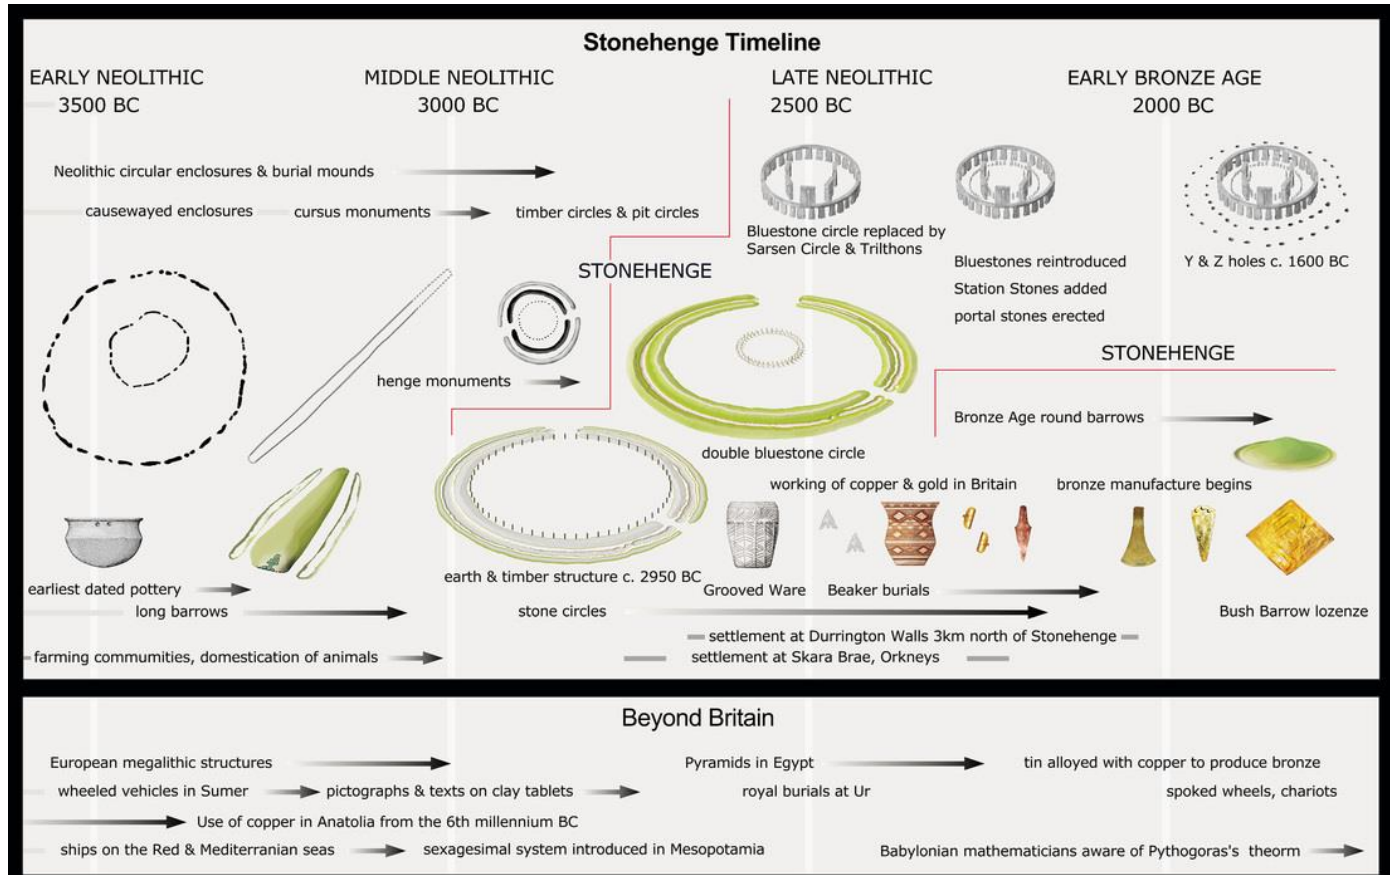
Stonehenge Timeline

EARLY NEOLITHIC
3500 BC

MIDDLE NEOLITHIC
3000 BC

LATE NEOLITHIC
2500 BC

EARLY BRONZE AGE
2000 BC

Neolithic circular enclosures & burial mounds

causewayed enclosures

cursus monuments

timber circles & pit circles

Bluestone circle replaced by Sarsen Circle & Trilthons

Bluestones reintroduced

Station Stones added

portal stones erected

Y & Z holes c. 1600 BC

STONEHENGE

henge monuments

double bluestone circle

STONEHENGE

Bronze Age round barrows

earth & timber structure c. 2950 BC

working of copper & gold in Britain

bronze manufacture begins

earliest dated pottery

long barrows

Grooved Ware

Beaker burials

stone circles

Bush Barrow lozenze

settlement at Durrington Walls 3km north of Stonehenge

settlement at Skara Brae, Orkneys

farming communities, domestication of animals

Beyond Britain

European megalithic structures

Pyramids in Egypt

tin alloyed with copper to produce bronze

wheeled vehicles in Sumer

pictographs & texts on clay tablets

royal burials at Ur

spoked wheels, chariots

Use of copper in Anatolia from the 6th millennium BC

ships on the Red & Mediterranian seas

sexagesimal system introduced in Mesopotamia

Babylonian mathematicians aware of Pythogoras's theorm